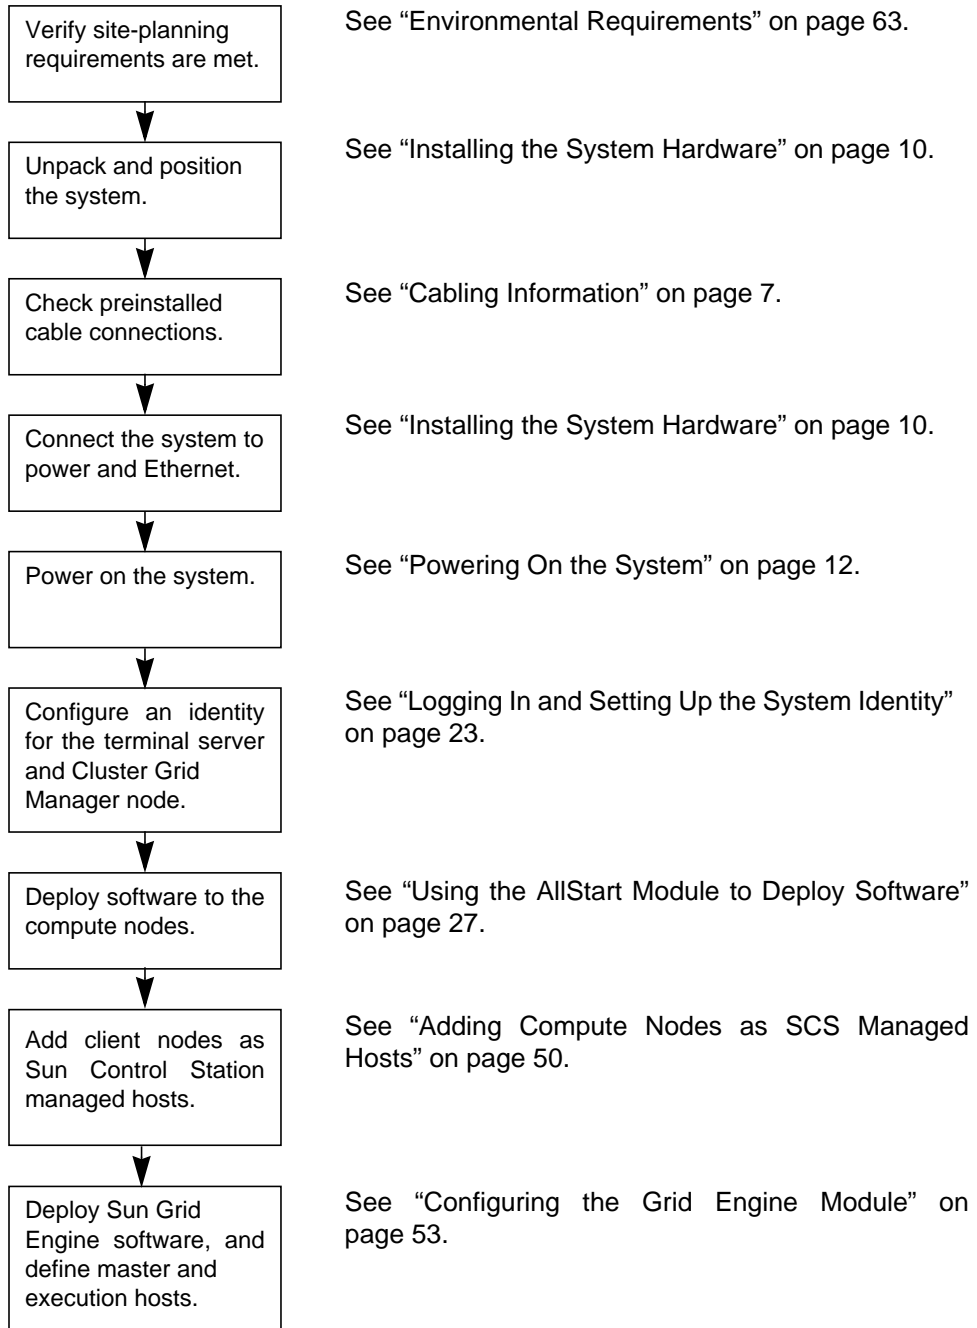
Verify site-planning requirements are met.

See “Environmental Requirements” on page 63.

Unpack and position the system.

See “Installing the System Hardware” on page 10.

Check preinstalled cable connections.

See “Cabling Information” on page 7.

Connect the system to power and Ethernet.

See “Installing the System Hardware” on page 10.

Power on the system.

See “Powering On the System” on page 12.

Configure an identity for the terminal server and Cluster Grid Manager node.

See “Logging In and Setting Up the System Identity” on page 23.

Deploy software to the compute nodes.

See “Using the AllStart Module to Deploy Software” on page 27.

Add client nodes as Sun Control Station managed hosts.

See “Adding Compute Nodes as SCS Managed Hosts” on page 50.

Deploy Sun Grid Engine software, and define master and execution hosts.

See “Configuring the Grid Engine Module” on page 53.